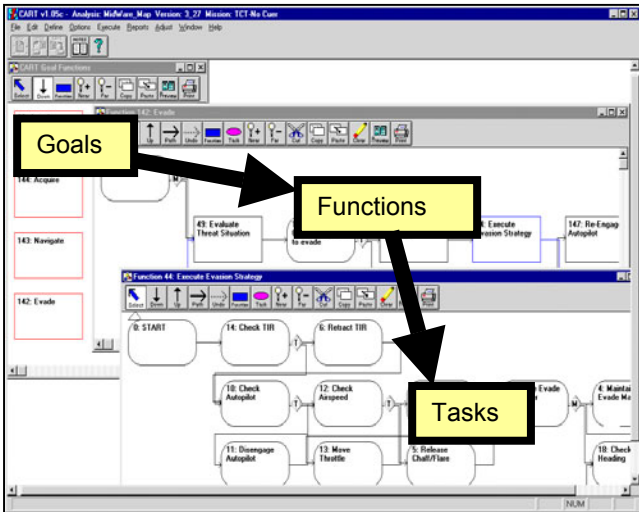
CART v1.05c - Analysis: MidWare_Map Version: 3_27 Mission: TCT-No Cum

File Edit Define Options Execute Reports Adjust Window Help

CART Goal Functions

Select Down Preview Task New Par Paste Preview Print

Function 142: Evade

Goals

Up Path Undo Preview Task New Par Cut Copy Paste Clear Preview Print

144: Acquire

Functions

43: Evaluate Threat Situation

to evade

4: Execute Evasion Strategy

147: Re-Engage Autopilot

143: Navigate

Function 44: Execute Evasion Strategy

142: Evade

Select Down Up Path Undo Preview Task New Par Cut Copy Paste Clear Preview Print

0: START

14: Check TIR

6: Retract TIR

10: Check Autopilot

12: Check Airspeed

Evade

4: Maintain Evade Ma

Tasks

11: Disengage Autopilot

13: Move Throttle

5: Release Chaff/Flare

18: Check Heading

NUM